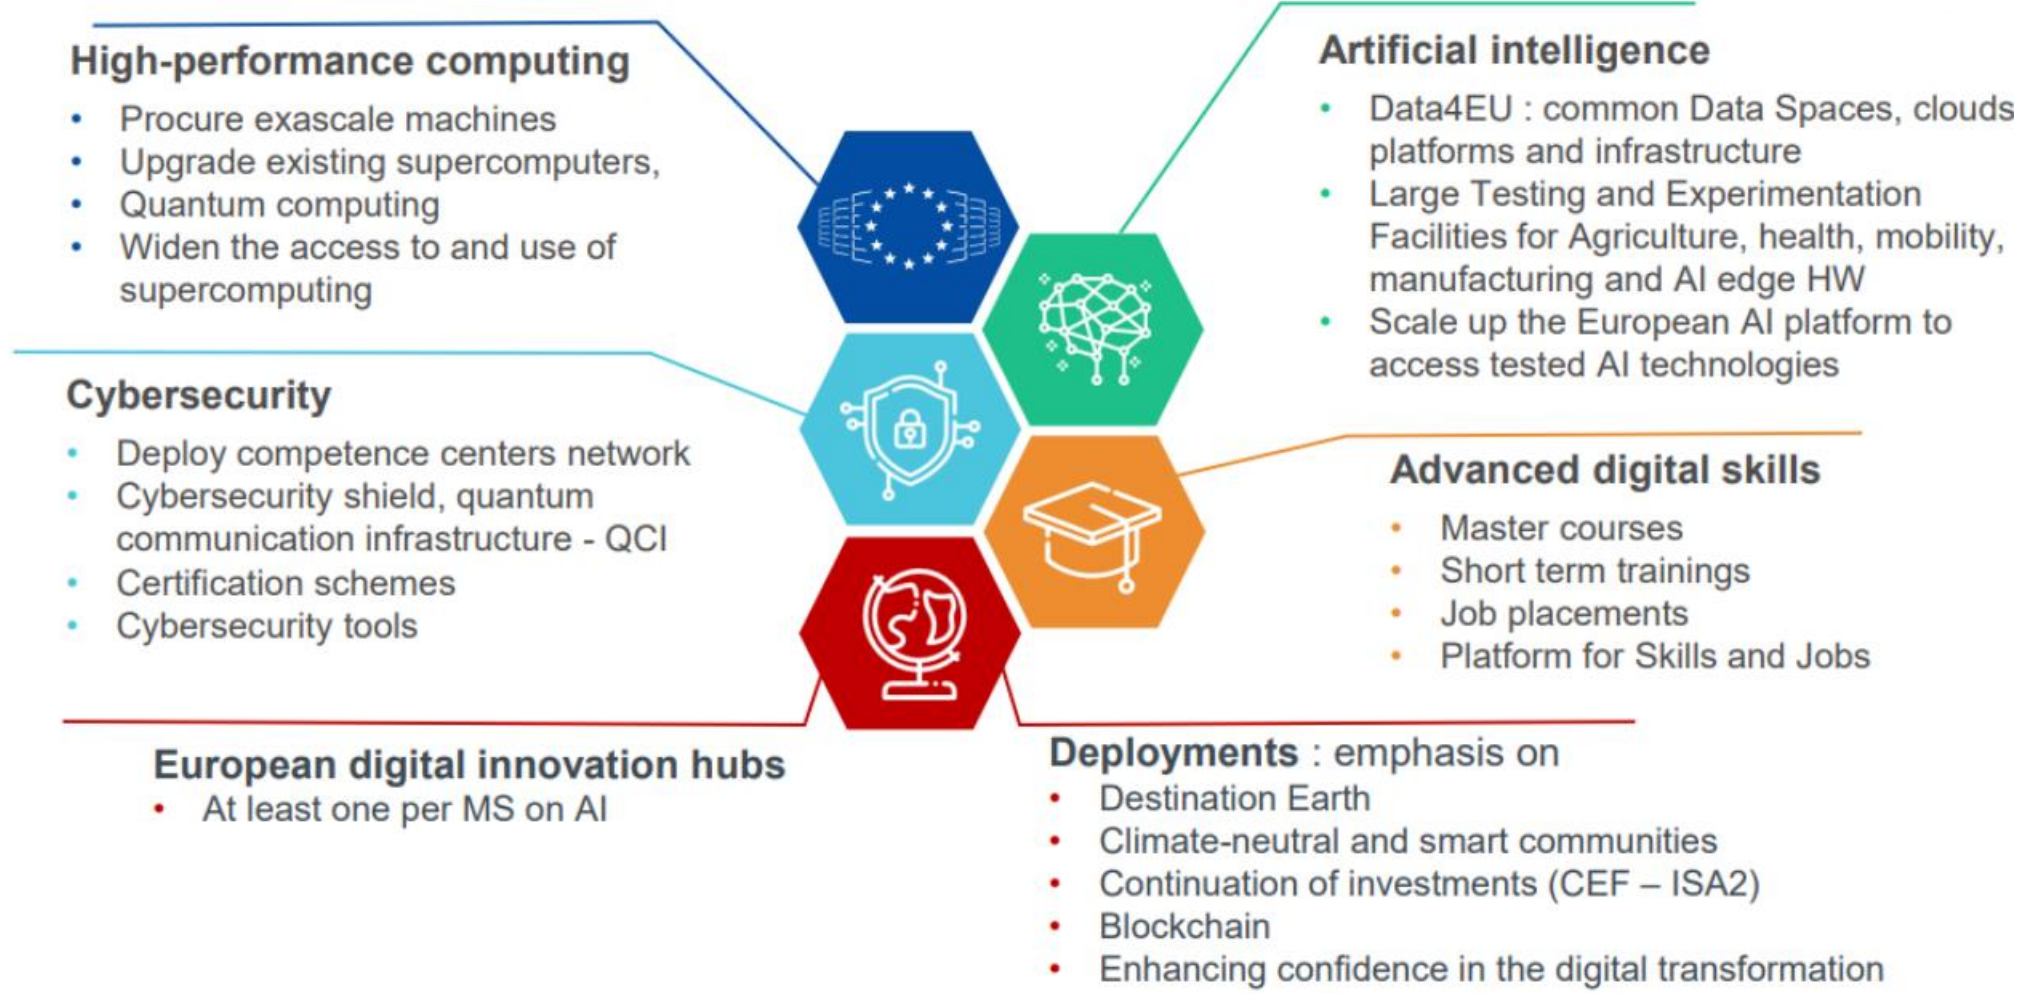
High-performance computing

- Procure exascale machines
- Upgrade existing supercomputers,
- Quantum computing
- Widen the access to and use of supercomputing

Artificial intelligence

- Data4EU : common Data Spaces, clouds platforms and infrastructure
- Large Testing and Experimentation Facilities for Agriculture, health, mobility, manufacturing and AI edge HW
- Scale up the European AI platform to access tested AI technologies

Cybersecurity

- Deploy competence centers network
- Cybersecurity shield, quantum communication infrastructure - QCI
- Certification schemes
- Cybersecurity tools

Advanced digital skills

- Master courses
- Short term trainings
- Job placements
- Platform for Skills and Jobs

European digital innovation hubs

- At least one per MS on AI

Deployments : emphasis on

- Destination Earth
- Climate-neutral and smart communities
- Continuation of investments (CEF – ISA2)
- Blockchain
- Enhancing confidence in the digital transformation